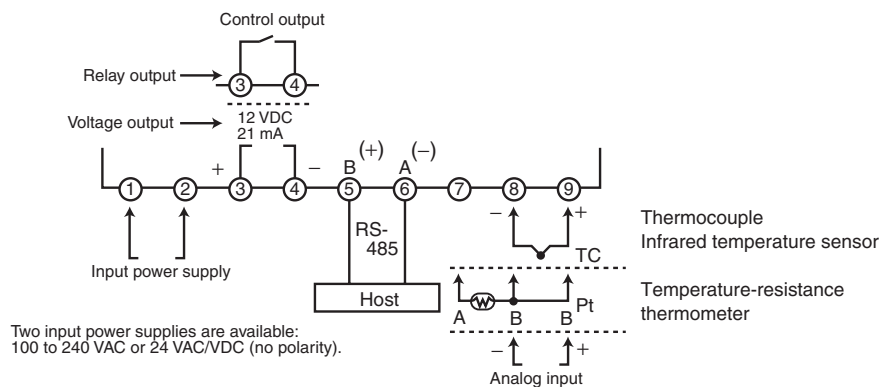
Control output

Relay output → 3 4

Voltage output → 12 VDC 21 mA

+ 3 4 − B (+) 5 A (−) 6

1 2 7 8 9

Input power supply

RS-485

Host

− +

TC

Thermocouple
Infrared temperature sensor

A B B Pt

Temperature-resistance thermometer

− +

Analog input

Two input power supplies are available: 100 to 240 VAC or 24 VAC/VDC (no polarity).